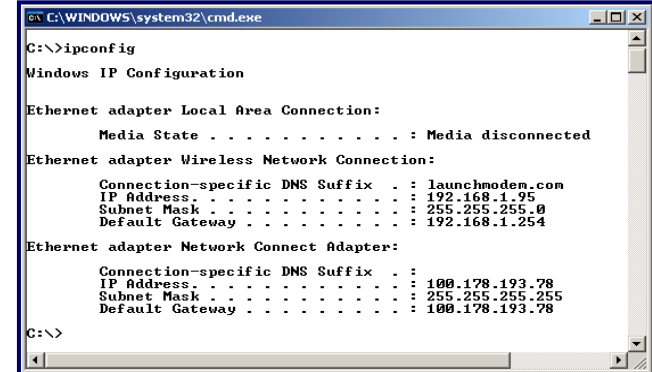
C:\WINDOWS\system32\cmd.exe

C:\>ipconfig

Windows IP Configuration

Ethernet adapter Local Area Connection:

Media State . . . . . . . . . . . : Media disconnected

Ethernet adapter Wireless Network Connection:

Connection-specific DNS Suffix . : launchmodem.com
IP Address. . . . . . . . . . . . : 192.168.1.95
Subnet Mask . . . . . . . . . . . : 255.255.255.0
Default Gateway . . . . . . . . . : 192.168.1.254

Ethernet adapter Network Connect Adapter:

Connection-specific DNS Suffix . :
IP Address. . . . . . . . . . . . : 100.178.193.78
Subnet Mask . . . . . . . . . . . : 255.255.255.255
Default Gateway . . . . . . . . . : 100.178.193.78

C:\>